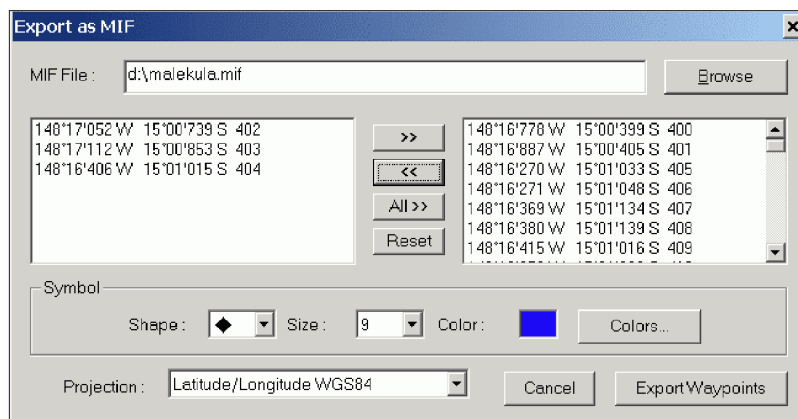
Export as MIF

MIF File : d:\malekula.mif

Browse

148°17'052 W 15°00'739 S 402
148°17'112 W 15°00'853 S 403
148°16'406 W 15°01'015 S 404

>>
<<
All >>
Reset

148°16'778 W 15°00'399 S 400
148°16'887 W 15°00'405 S 401
148°16'270 W 15°01'033 S 405
148°16'271 W 15°01'048 S 406
148°16'369 W 15°01'134 S 407
148°16'380 W 15°01'139 S 408
148°16'415 W 15°01'016 S 409
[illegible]

Symbol

Shape : ◆ Size : 9 Color : Colors...

Projection : Latitude/Longitude WGS84

Cancel

Export Waypoints